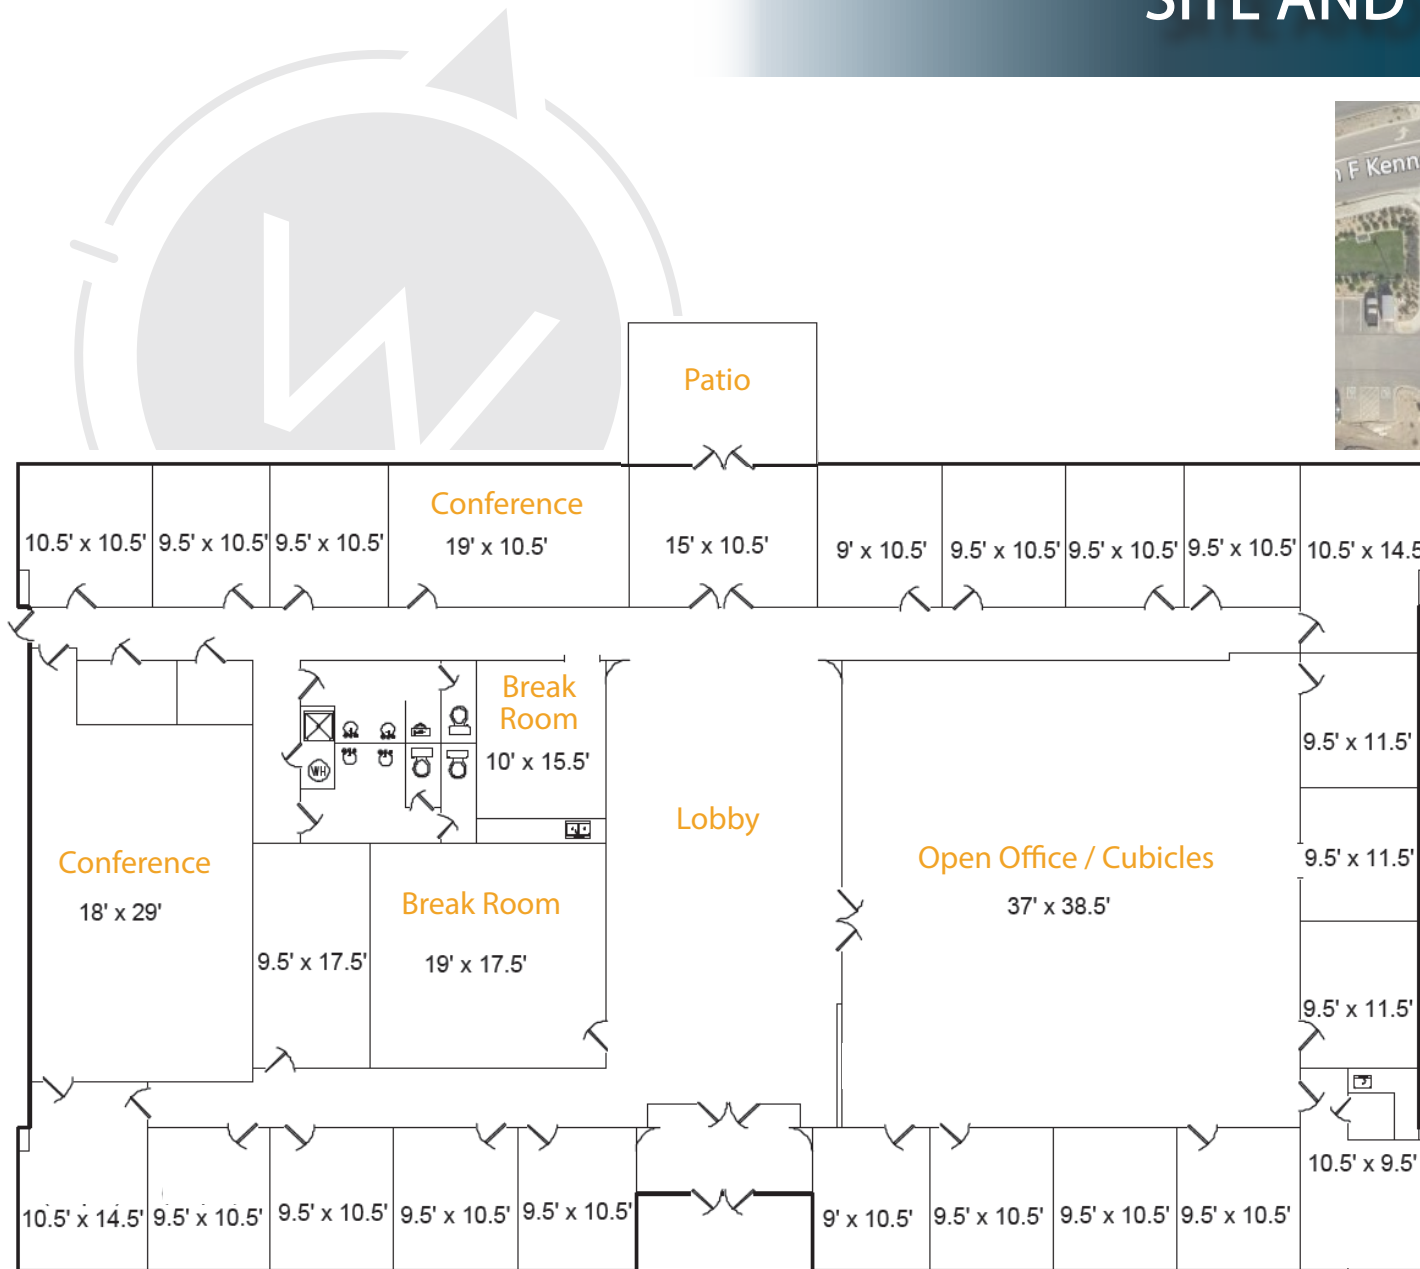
SITE AND

F Kenn

Patio

10.5' x 10.5'
9.5' x 10.5'
9.5' x 10.5'
Conference
19' x 10.5'
15' x 10.5'
9' x 10.5'
9.5' x 10.5'
9.5' x 10.5'
9.5' x 10.5'
10.5' x 14.5

Break Room
10' x 15.5'

WH

Lobby

Open Office / Cubicles
37' x 38.5'

9.5' x 11.5'
9.5' x 11.5'
9.5' x 11.5'

Conference
18' x 29'

9.5' x 17.5'
Break Room
19' x 17.5'

10.5' x 9.5'

10.5' x 14.5'
9.5' x 10.5'
9.5' x 10.5'
9.5' x 10.5'
9.5' x 10.5'
9' x 10.5'
9.5' x 10.5'
9.5' x 10.5'
9.5' x 10.5'